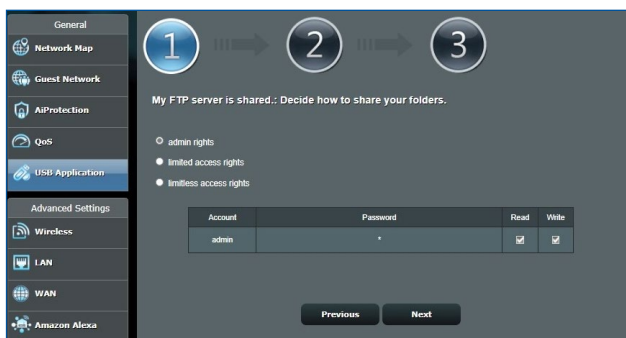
General

Network Map

Guest Network

AiProtection

QoS

USB Application

Advanced Settings

Wireless

LAN

WAN

Amazon Alexa

1

2

3

My FTP server is shared.: Decide how to share your folders.

admin rights

limited access rights

limitless access rights

| Account | Password | Read | Write |
|---|---|---|---|
| admin | * | ☑ | ☑ |

Previous

Next